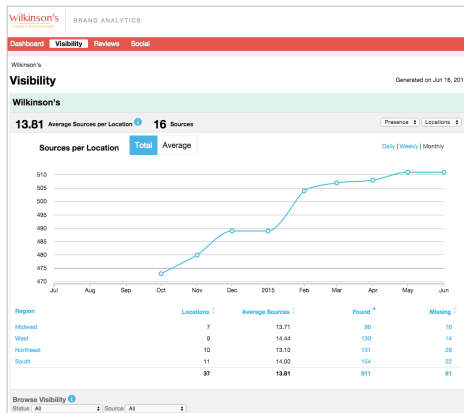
Wilkinson's
FAMILY RESTAURANT

BRAND ANALYTICS

Dashboard Visibility Reviews Social

Wilkinson's

Visibility

Generated on Jun 16, 201

Wilkinson's

13.81 Average Sources per Location 16 Sources

Presence Locations

Sources per Location Total Average

Daily | Weekly | Monthly

510
505
500
495
490
485
480
475
470

Jul Aug Sep Oct Nov Dec 2015 Feb Mar Apr May Jun

| Region | Locations | Average Sources | Found | Missing |
|---|---|---|---|---|
| Midwest | 7 | 13.71 | 96 | 16 |
| West | 9 | 14.44 | 130 | 14 |
| Northeast | 10 | 13.10 | 131 | 29 |
| South | 11 | 14.00 | 154 | 22 |
| | 37 | 13.81 | 511 | 81 |

Browse Visibility

Status All Source All